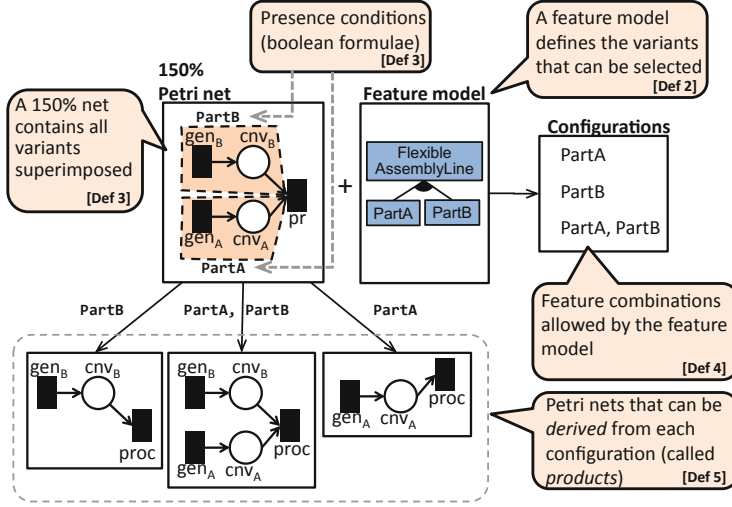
Presence conditions (boolean formulae)
[Def 3]

A feature model defines the variants that can be selected
[Def 2]

150% Petri net

A 150% net contains all variants superimposed
[Def 3]

PartB
$gen_B$ $cnv_B$
$gen_A$ $cnv_A$
pr
PartA

+

Feature model
Flexible AssemblyLine
PartA PartB

Configurations
PartA
PartB
PartA, PartB

Feature combinations allowed by the feature model
[Def 4]

PartB
PartA, PartB
PartA

$gen_B$ $cnv_B$
proc

$gen_B$ $cnv_B$
$gen_A$ $cnv_A$
proc

$gen_A$ $cnv_A$
proc

Petri nets that can be *derived* from each configuration (called *products*)
[Def 5]